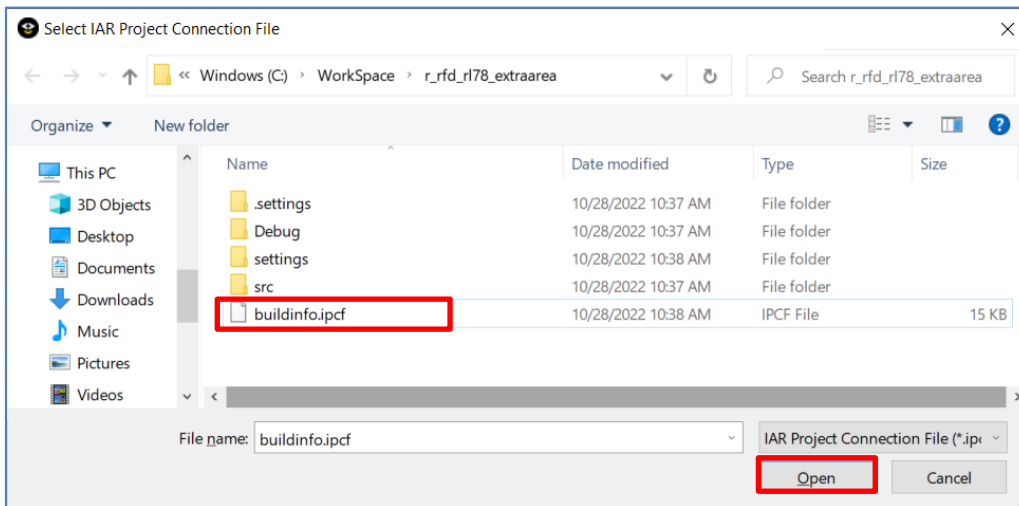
Select IAR Project Connection File

« Windows (C:) › WorkSpace › r_rfd_rl78_extraarea

Search r_rfd_rl78_extraarea

Organize ▾ New folder

This PC
3D Objects
Desktop
Documents
Downloads
Music
Pictures
Videos

| Name | Date modified | Type | Size |
|---|---|---|---|
| .settings | 10/28/2022 10:37 AM | File folder | |
| Debug | 10/28/2022 10:37 AM | File folder | |
| settings | 10/28/2022 10:38 AM | File folder | |
| src | 10/28/2022 10:37 AM | File folder | |
| buildinfo.ipcf | 10/28/2022 10:38 AM | IPCF File | 15 KB |

File name: buildinfo.ipcf

IAR Project Connection File (*.ip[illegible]

Open

Cancel